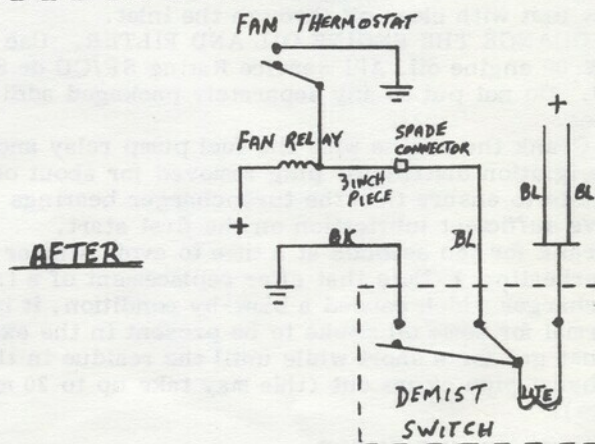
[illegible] start with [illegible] the inlet.
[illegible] THE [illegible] AND FILTER. Use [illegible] on the oil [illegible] Racing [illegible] not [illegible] packaged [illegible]

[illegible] the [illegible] pump relay and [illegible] about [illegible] ensure the turbocharger bearings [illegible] sufficient lubrication on the first start.
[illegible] to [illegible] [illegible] that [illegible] a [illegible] condition, it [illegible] be present in the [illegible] until the reading on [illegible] up to 20 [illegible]

FAN THERMOSTAT

FAN RELAY

SPADE CONNECTOR

3INCH PIECE

+

BK

BL

+

BL

BL

AFTER

DEMIST SWITCH

LTE